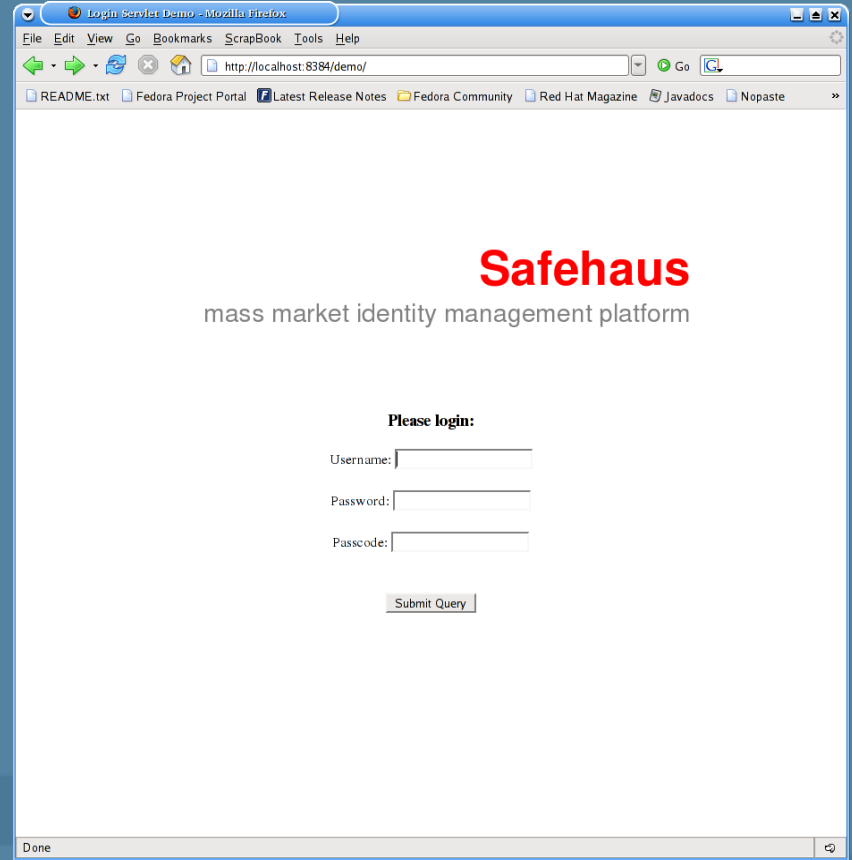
Login Servlet Demo - Mozilla Firefox

File Edit View Go Bookmarks ScrapBook Tools Help

http://localhost:8384/demo/

Go

README.txt Fedora Project Portal Latest Release Notes Fedora Community Red Hat Magazine Javadocs Nopaste »

Safehaus

mass market identity management platform

Please login:

Username:

Password:

Passcode:

Submit Query

Done